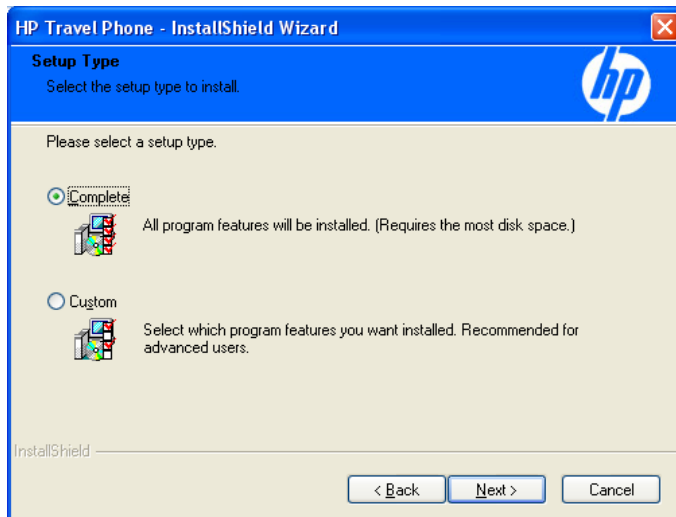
HP Travel Phone - InstallShield Wizard

Setup Type
Select the setup type to install.

hp

Please select a setup type.

Complete
All program features will be installed. (Requires the most disk space.)

Custom
Select which program features you want installed. Recommended for advanced users.

InstallShield

< Back
Next >
Cancel